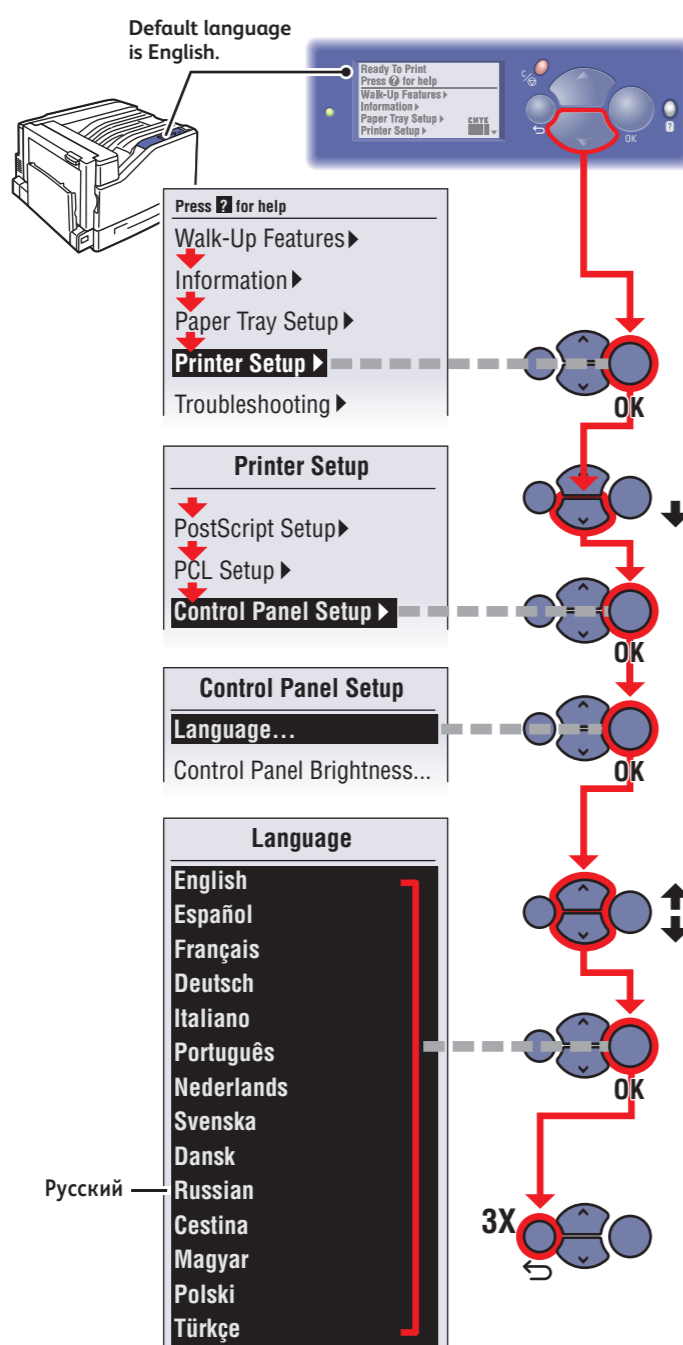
Default language is English.

Ready To Print
Press ? for help
Walk-Up Features
Information
Paper Tray Setup
Printer Setup
CMYK

OK

Press ? for help
Walk-Up Features
Information
Paper Tray Setup
Printer Setup
Troubleshooting

OK

Printer Setup
PostScript Setup
PCL Setup
Control Panel Setup

OK

Control Panel Setup
Language...
Control Panel Brightness...

OK

Language
English
Español
Français
Deutsch
Italiano
Português
Nederlands
Svenska
Dansk
Russian
Cestina
Magyar
Polski
Türkçe

Русский

OK

3X